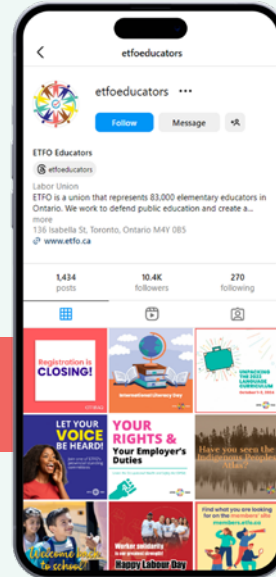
etfoeducators

etfoeducators ···

Follow Message

ETFO Educators

etfoeducators

Labor Union

ETFO is a union that represents 83,000 elementary educators in Ontario. We work to defend public education and create a... more

136 Isabella St, Toronto, Ontario M4Y 0B5

www.etfo.ca

1,434 posts

10.4K followers

270 following

Registration is CLOSING!

International Literacy Day

UNPACKING THE 2023 LANGUAGE CURRICULUM

LET YOUR VOICE BE HEARD!

YOUR RIGHTS & Your Employer's Duties

Have you seen the Indigenous People's Atlas

Welcome back to school!

Worker solidarity

Happy Labour Day

Find what you are looking for on the members' site: members.etfo.ca